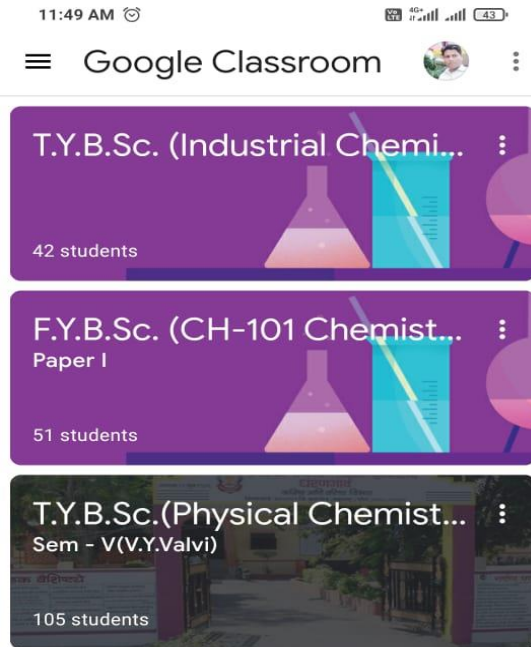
11:49 AM

Vo LTE 4G+ 43

Google Classroom

T.Y.B.Sc. (Industrial Chemi...

42 students

F.Y.B.Sc. (CH-101 Chemist...
Paper I

51 students

T.Y.B.Sc.(Physical Chemist...
Sem - V(V.Y.Valvi)

105 students